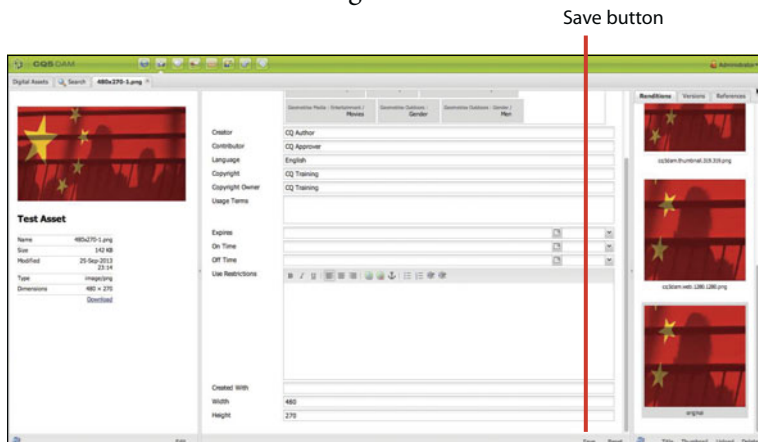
Save button

CQ5 DAM

Administrator

Digital Assets | Search | 480x270-1.png

Geometrixx Media : Entertainment / Movies | Geometrixx Outdoors : Gender | Geometrixx Outdoors : Gender / Men

Test Asset

| Name | 480x270-1.png |
|---|---|
| Size | 142 KB |
| Modified | 25-Sep-2013 23:14 |
| Type | image/png |
| Dimensions | 480 × 270 |

Download

| Creator | CQ Author |
|---|---|
| Contributor | CQ Approver |
| Language | English |
| Copyright | CQ Training |
| Copyright Owner | CQ Training |
| Usage Terms | |
| Expires | |
| On Time | |
| Off Time | |
| Use Restrictions | |
| Created With | |
| Width | 480 |
| Height | 270 |

Renditions | Versions | References

cq5dam.thumbnail.319.319.png

cq5dam.web.1280.1280.png

original

Edit

Save | Reset

Title | Thumbnail | Upload | Delete